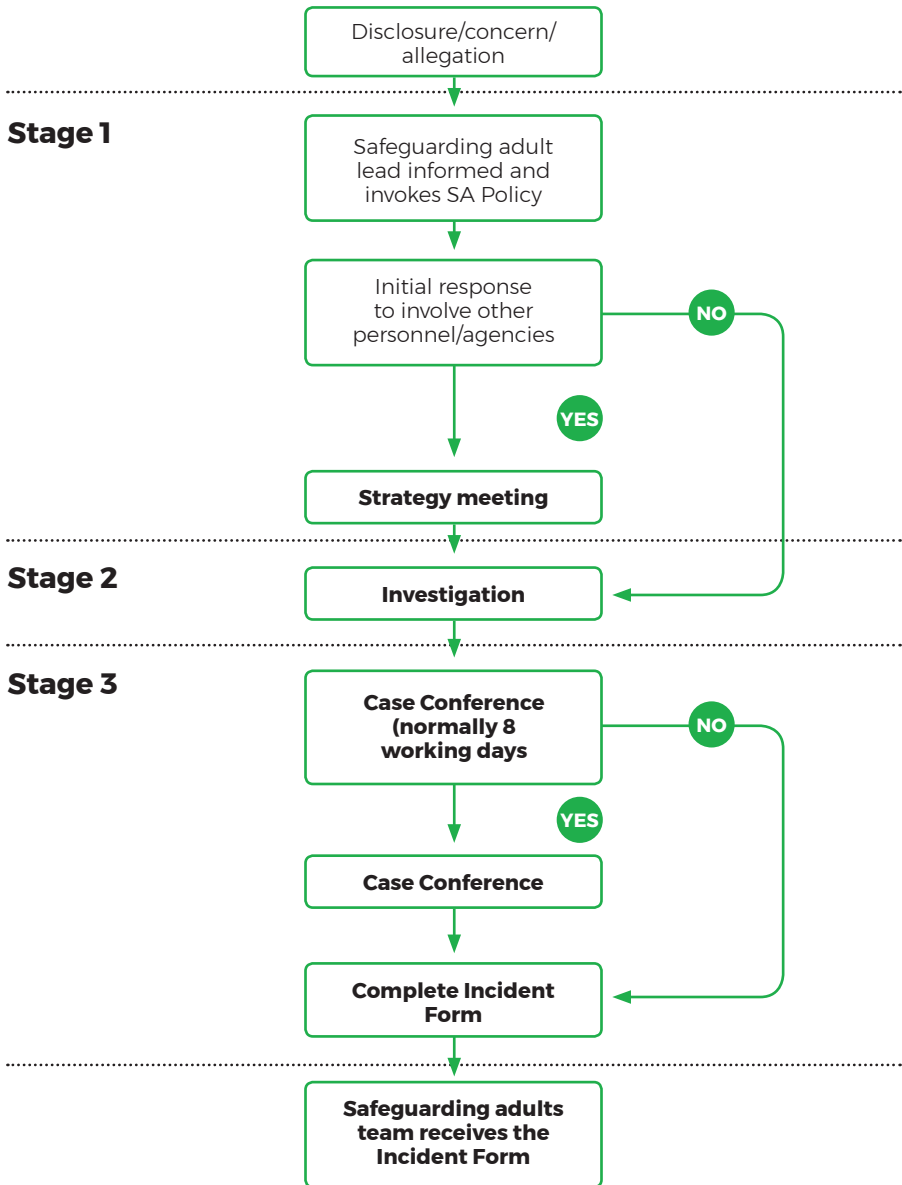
Disclosure/concern/ allegation

Stage 1

Safeguarding adult lead informed and invokes SA Policy

Initial response to involve other personnel/agencies

NO

YES

Strategy meeting

Stage 2

Investigation

Stage 3

Case Conference (normally 8 working days

NO

YES

Case Conference

Complete Incident Form

Safeguarding adults team receives the Incident Form